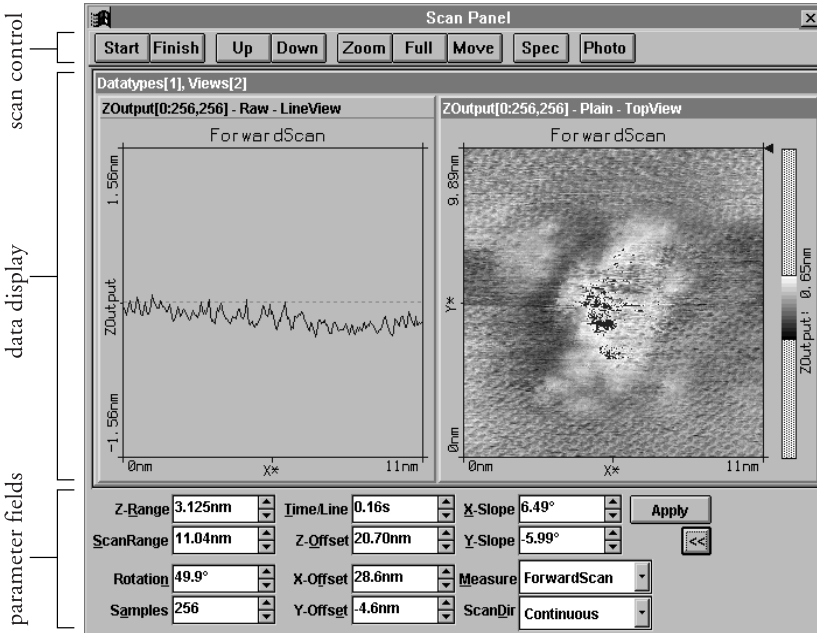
scan control

data display

parameter fields

Scan Panel

Start Finish Up Down Zoom Full Move Spec Photo

Datatypes[1], Views[2]

ZOutput[0:256,256] - Raw - LineView

ForwardScan

1.56nm

ZOutput

-1.56nm

0nm X* 11nm

ZOutput[0:256,256] - Plain - TopView

ForwardScan

9.89nm

Y*

0nm

0nm X* 11nm

ZOutput: 0.65nm

Z-Range 3.125nm

Time/Line 0.16s

X-Slope 6.49°

Apply

ScanRange 11.04nm

Z-Offset 20.70nm

Y-Slope -5.99°

<<

Rotation 49.9°

X-Offset 28.6nm

Measure ForwardScan

Samples 256

Y-Offset -4.6nm

ScanDir Continuous